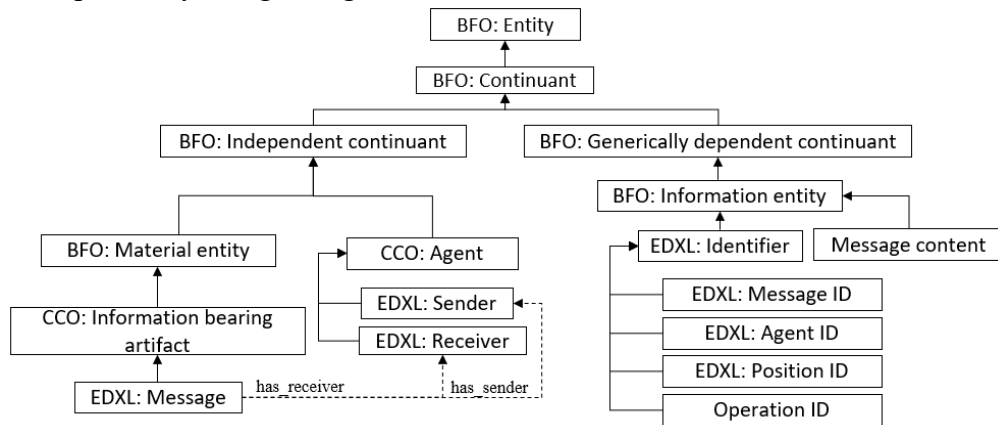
BFO: Entity

BFO: Continuant

BFO: Independent continuant

BFO: Generically dependent continuant

BFO: Information entity

BFO: Material entity

CCO: Agent

EDXL: Identifier

Message content

EDXL: Sender

EDXL: Message ID

CCO: Information bearing artifact

EDXL: Receiver

EDXL: Agent ID

has_sender

EDXL: Message

has_receiver

EDXL: Position ID

Operation ID